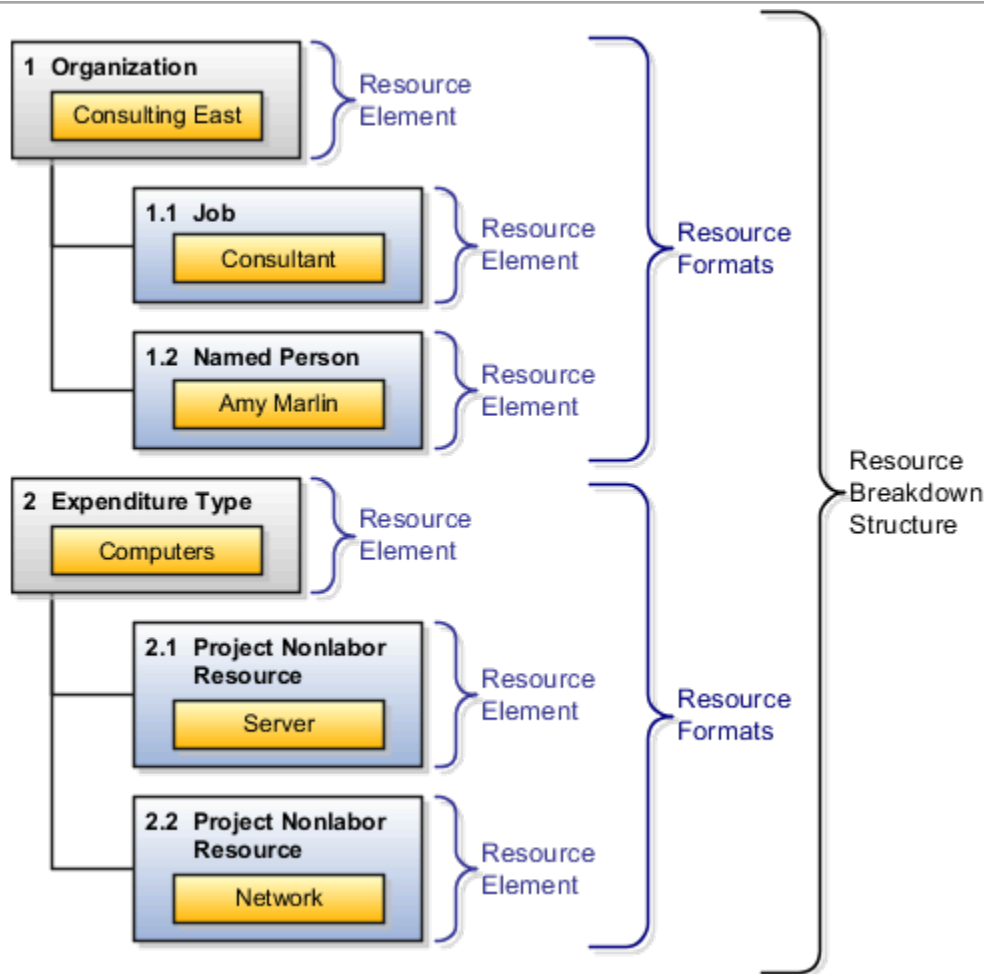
1 Organization
Consulting East

Resource Element

1.1 Job
Consultant

Resource Element

1.2 Named Person
Amy Marlin

Resource Element

Resource Formats

2 Expenditure Type
Computers

Resource Element

2.1 Project Nonlabor Resource
Server

Resource Element

2.2 Project Nonlabor Resource
Network

Resource Element

Resource Formats

Resource Breakdown Structure